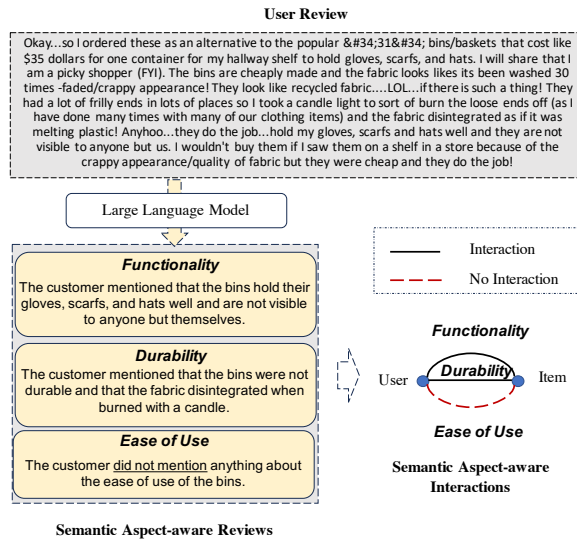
User Review

Okay...so I ordered these as an alternative to the popular &#34;31&#34; bins/baskets that cost like $35 dollars for one container for my hallway shelf to hold gloves, scarfs, and hats. I will share that I am a picky shopper (FYI). The bins are cheaply made and the fabric looks likes its been washed 30 times -faded/crappy appearance! They look like recycled fabric....LOL...if there is such a thing! They had a lot of frilly ends in lots of places so I took a candle light to sort of burn the loose ends off (as I have done many times with many of our clothing items) and the fabric disintegrated as if it was melting plastic! Anyhoo...they do the job...hold my gloves, scarfs and hats well and they are not visible to anyone but us. I wouldn't buy them if I saw them on a shelf in a store because of the crappy appearance/quality of fabric but they were cheap and they do the job!

Large Language Model

Functionality
The customer mentioned that the bins hold their gloves, scarfs, and hats well and are not visible to anyone but themselves.

Durability
The customer mentioned that the bins were not durable and that the fabric disintegrated when burned with a candle.

Ease of Use
The customer did not mention anything about the ease of use of the bins.

Semantic Aspect-aware Reviews

Interaction
No Interaction

Functionality
User
Durability
Item
Ease of Use

Semantic Aspect-aware Interactions